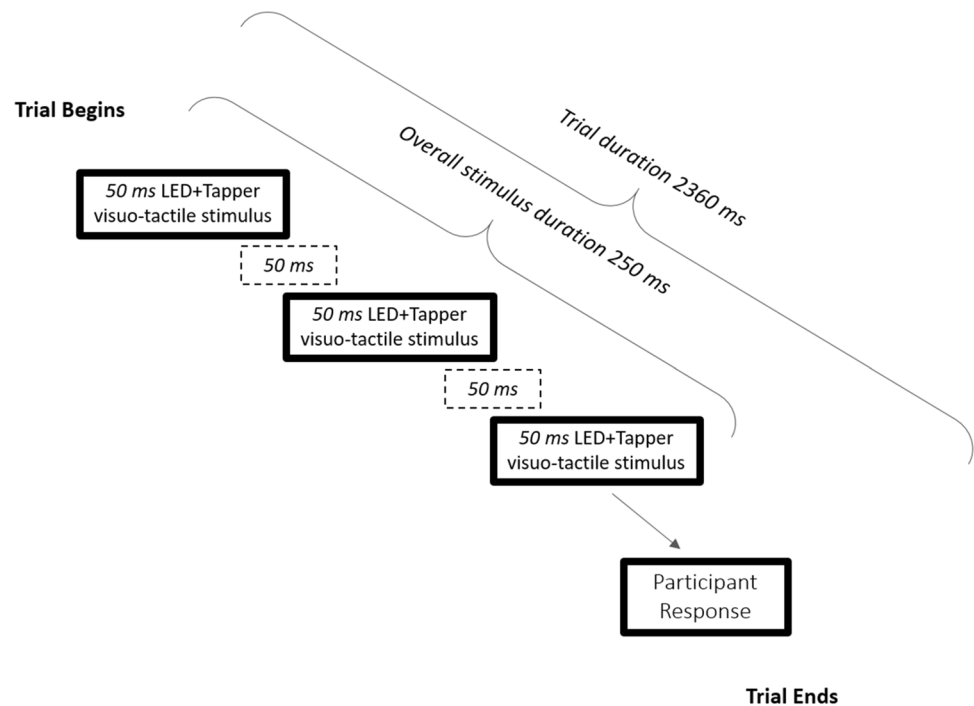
Trial Begins

Trial duration 2360 ms

Overall stimulus duration 250 ms

50 ms LED+Tapper visuo-tactile stimulus

50 ms

50 ms LED+Tapper visuo-tactile stimulus

50 ms

50 ms LED+Tapper visuo-tactile stimulus

Participant Response

Trial Ends